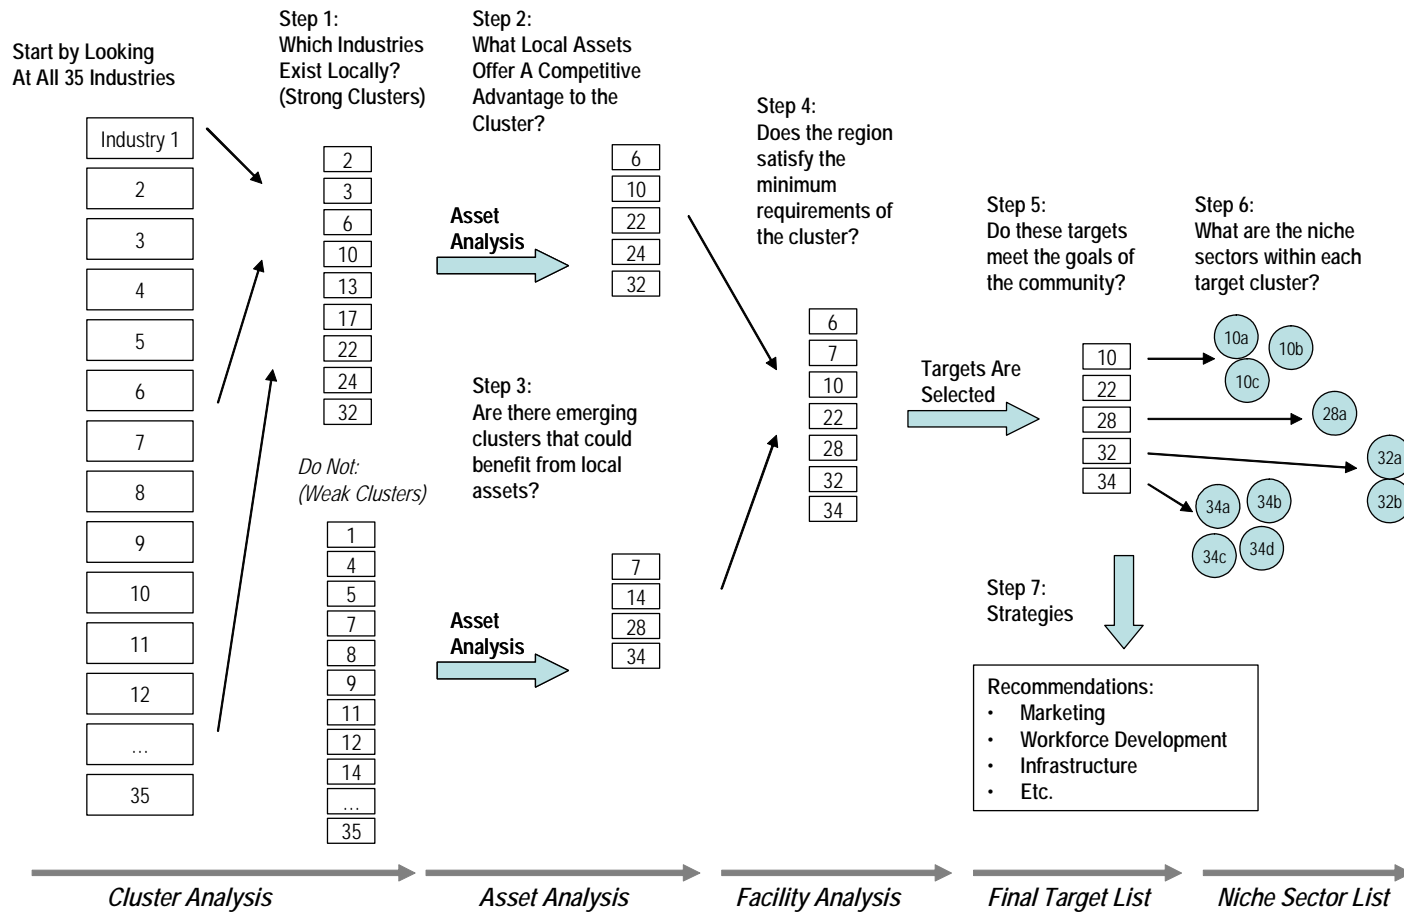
Start by Looking At All 35 Industries

Industry 1
2
3
4
5
6
7
8
9
10
11
12
...
35

Step 1: Which Industries Exist Locally? (Strong Clusters)

2
3
6
10
13
17
22
24
32

Do Not: (Weak Clusters)

1
4
5
7
8
9
11
12
14
...
35

Step 2: What Local Assets Offer A Competitive Advantage to the Cluster?

Asset Analysis

6
10
22
24
32

Step 3: Are there emerging clusters that could benefit from local assets?

Asset Analysis

7
14
28
34

Step 4: Does the region satisfy the minimum requirements of the cluster?

6
7
10
22
28
32
34

Targets Are Selected

Step 5: Do these targets meet the goals of the community?

10
22
28
32
34

Step 6: What are the niche sectors within each target cluster?

10a
10b
10c
28a
32a
32b
34a
34b
34c
34d

Step 7: Strategies

Recommendations:
• Marketing
• Workforce Development
• Infrastructure
• Etc.

Cluster Analysis
Asset Analysis
Facility Analysis
Final Target List
Niche Sector List